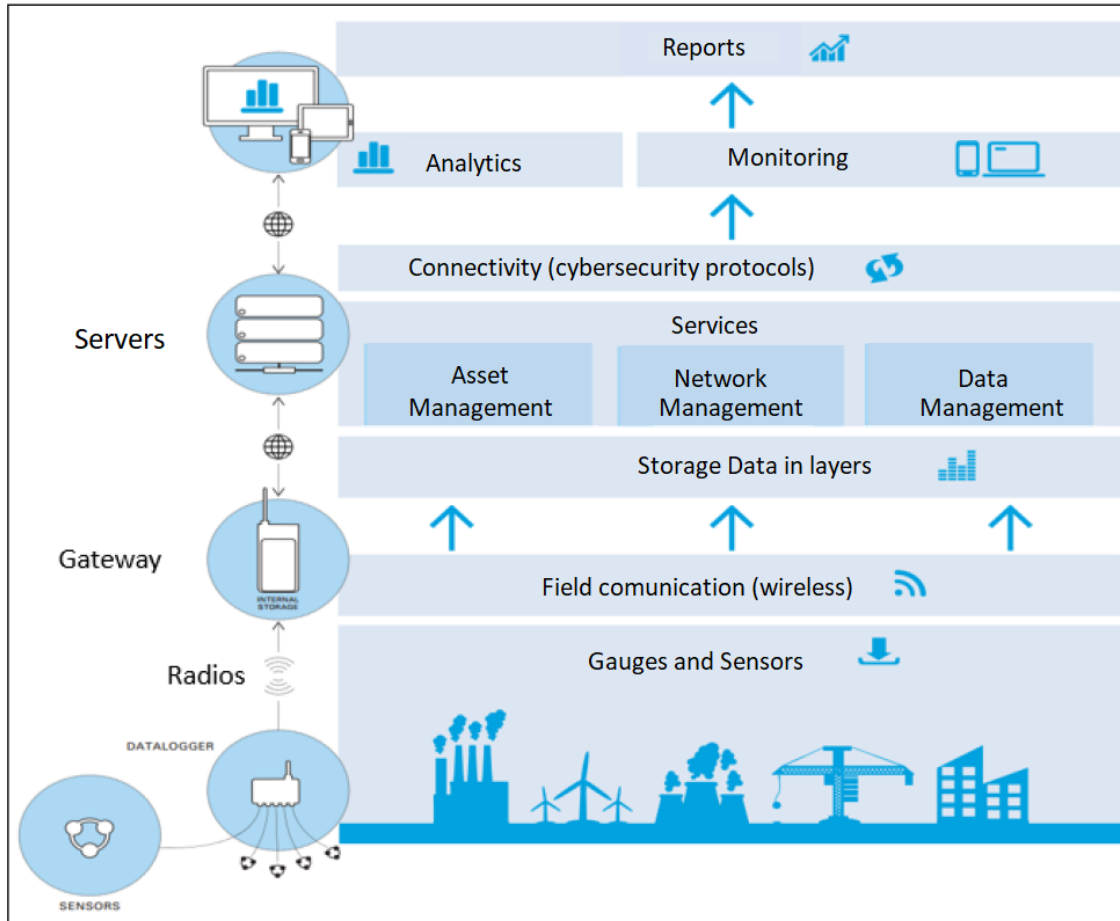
Reports

Analytics

Monitoring

Connectivity (cybersecurity protocols)

Servers

Services

Asset Management

Network Management

Data Management

Storage Data in layers

Gateway

INTERNAL STORAGE

Field comunication (wireless)

Radios

Gauges and Sensors

DATALOGGER

SENSORS